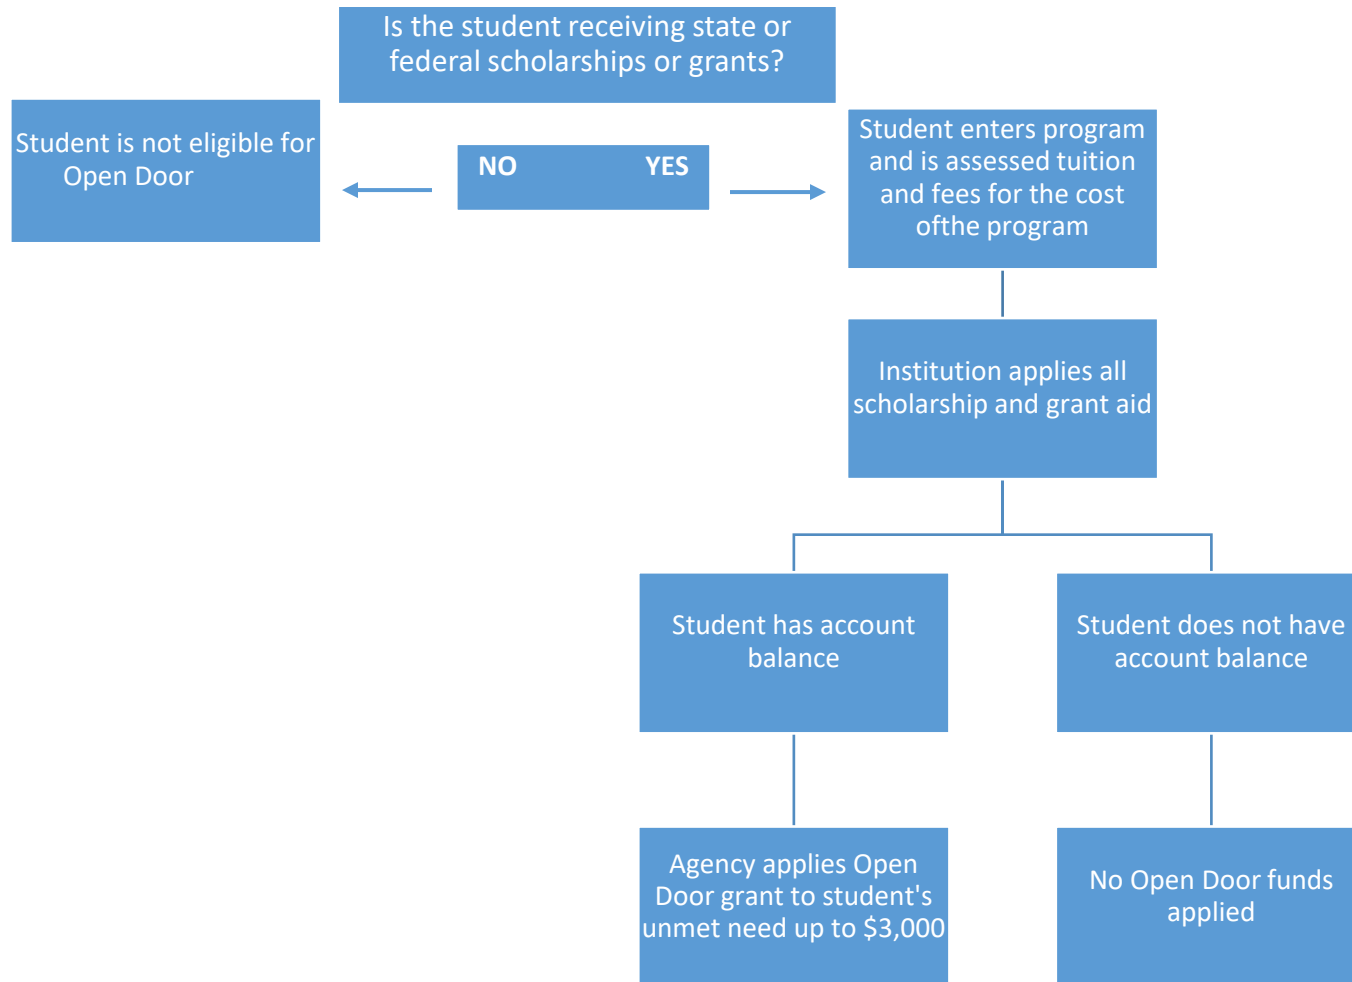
Is the student receiving state or federal scholarships or grants?

Student is not eligible for Open Door

NO

YES

Student enters program and is assessed tuition and fees for the cost ofthe program

Institution applies all scholarship and grant aid

Student has account balance

Student does not have account balance

Agency applies Open Door grant to student's unmet need up to $3,000

No Open Door funds applied